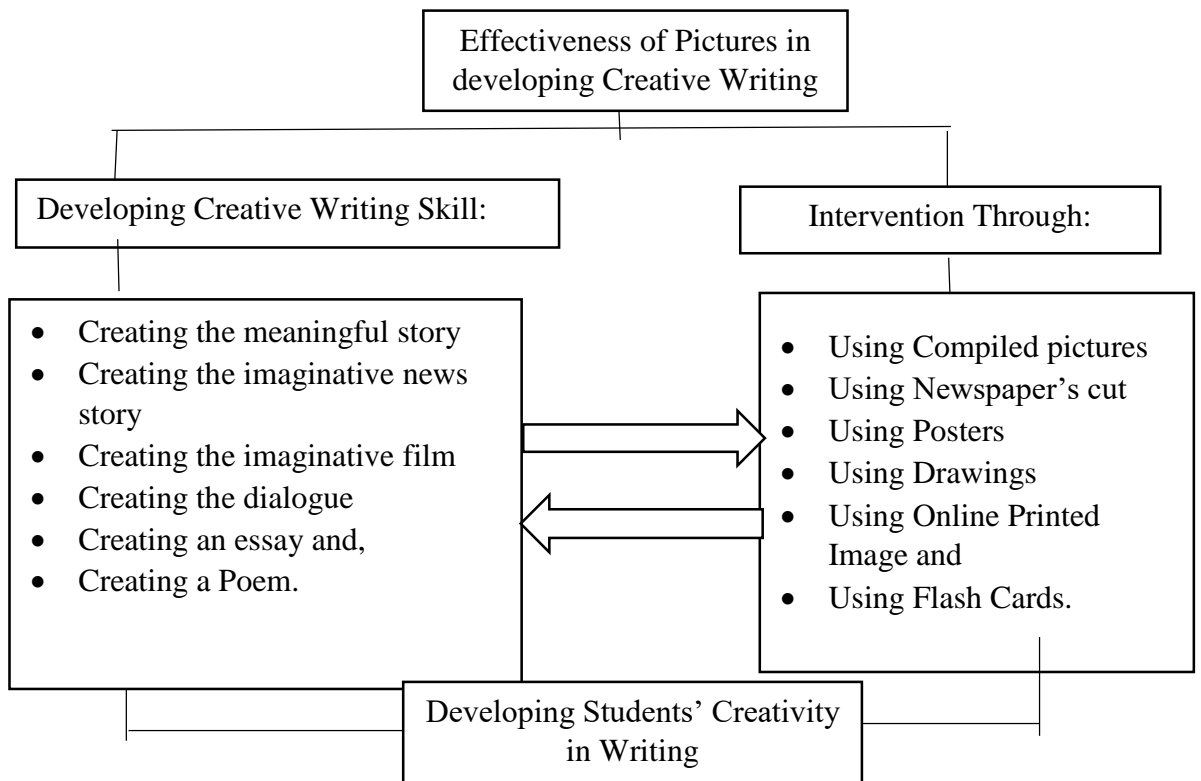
Effectiveness of Pictures in developing Creative Writing

Developing Creative Writing Skill:

Intervention Through:

- Creating the meaningful story
- Creating the imaginative news story
- Creating the imaginative film
- Creating the dialogue
- Creating an essay and,
- Creating a Poem.

- Using Compiled pictures
- Using Newspaper's cut
- Using Posters
- Using Drawings
- Using Online Printed Image and
- Using Flash Cards.

Developing Students' Creativity in Writing